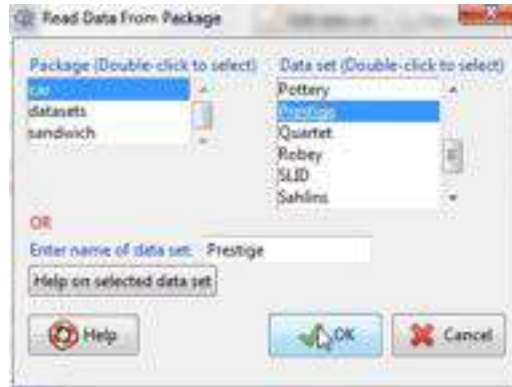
Read Data From Package

Package (Double-click to select)
car
datasets
sandwich

Data set (Double-click to select)
Pottery
Prestige
Quartet
Robey
SLID
Sahlins

OR

Enter name of data set: Prestige

Help on selected data set

Help

OK

Cancel